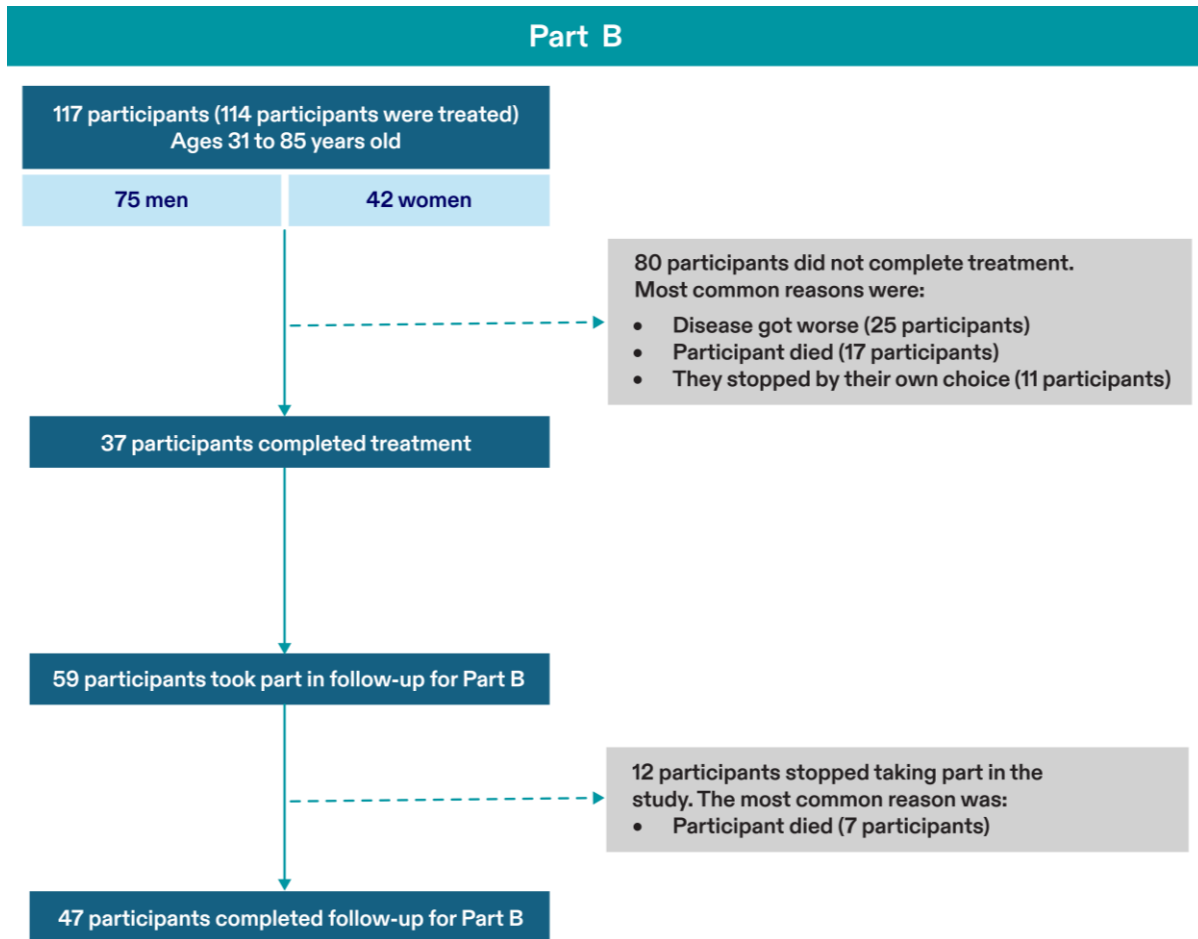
Part B

117 participants (114 participants were treated)
Ages 31 to 85 years old

75 men

42 women

80 participants did not complete treatment.
Most common reasons were:
- Disease got worse (25 participants)
- Participant died (17 participants)
- They stopped by their own choice (11 participants)

37 participants completed treatment

59 participants took part in follow-up for Part B

12 participants stopped taking part in the study. The most common reason was:
- Participant died (7 participants)

47 participants completed follow-up for Part B